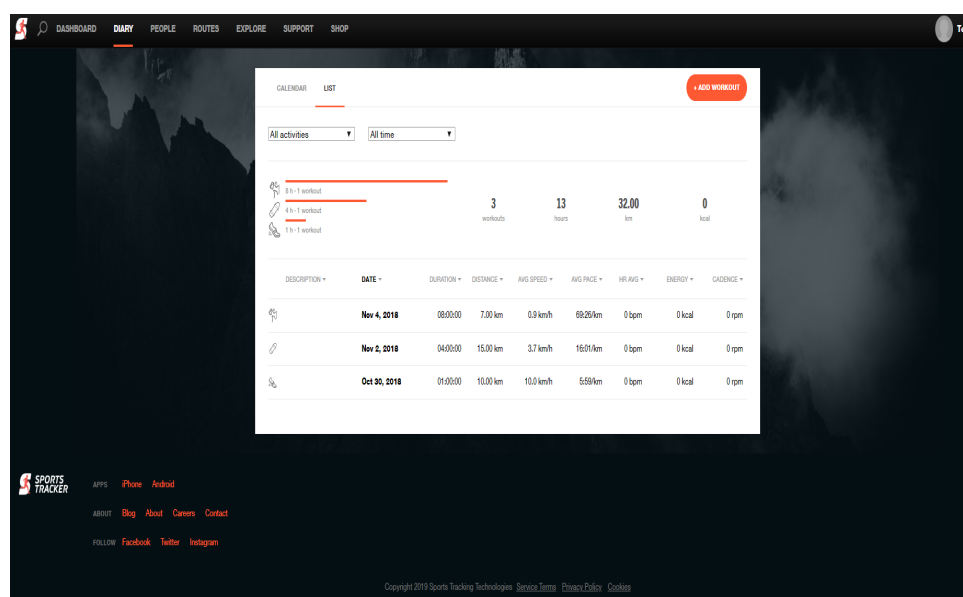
DASHBOARD DIARY PEOPLE ROUTES EXPLORE SUPPORT SHOP

Te

CALENDAR LIST

+ ADD WORKOUT

All activities

All time

8 h - 1 workout
4 h - 1 workout
1 h - 1 workout

| 3 | 13 | 32.00 | 0 |
|---|---|---|---|
| workouts | hours | km | kcal |

| DESCRIPTION | DATE | DURATION | DISTANCE | AVG SPEED | AVG PACE | HR AVG | ENERGY | CADENCE |
|---|---|---|---|---|---|---|---|---|
| | Nov 4, 2018 | 08:00:00 | 7.00 km | 0.9 km/h | 69:26/km | 0 bpm | 0 kcal | 0 rpm |
| | Nov 2, 2018 | 04:00:00 | 15.00 km | 3.7 km/h | 16:01/km | 0 bpm | 0 kcal | 0 rpm |
| | Oct 30, 2018 | 01:00:00 | 10.00 km | 10.0 km/h | 5:59/km | 0 bpm | 0 kcal | 0 rpm |

SPORTS TRACKER

APPS iPhone Android

ABOUT Blog About Careers Contact

FOLLOW Facebook Twitter Instagram

Copyright 2019 Sports Tracking Technologies Service Terms Privacy Policy Cookies